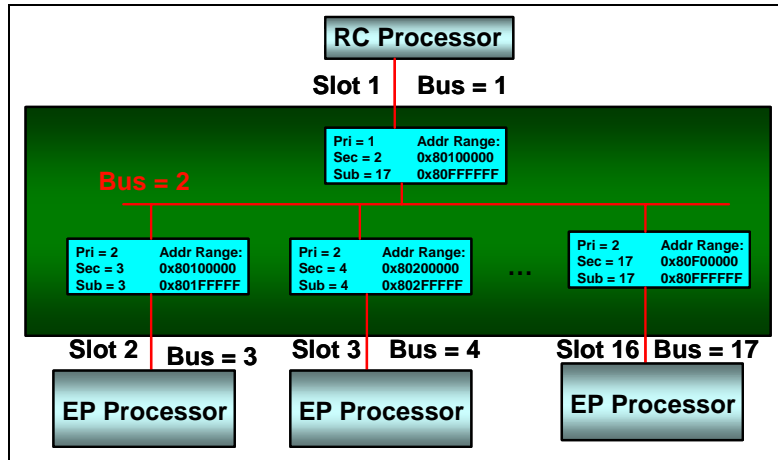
RC Processor

Slot 1 Bus = 1

Pri = 1
Sec = 2
Sub = 17
Addr Range:
0x80100000
0x80FFFFFF

Bus = 2

Pri = 2
Sec = 3
Sub = 3
Addr Range:
0x80100000
0x801FFFFF

Pri = 2
Sec = 4
Sub = 4
Addr Range:
0x80200000
0x802FFFFF

...

Pri = 2
Sec = 17
Sub = 17
Addr Range:
0x80F00000
0x80FFFFFF

Slot 2 Bus = 3

Slot 3 Bus = 4

Slot 16 Bus = 17

EP Processor

EP Processor

EP Processor